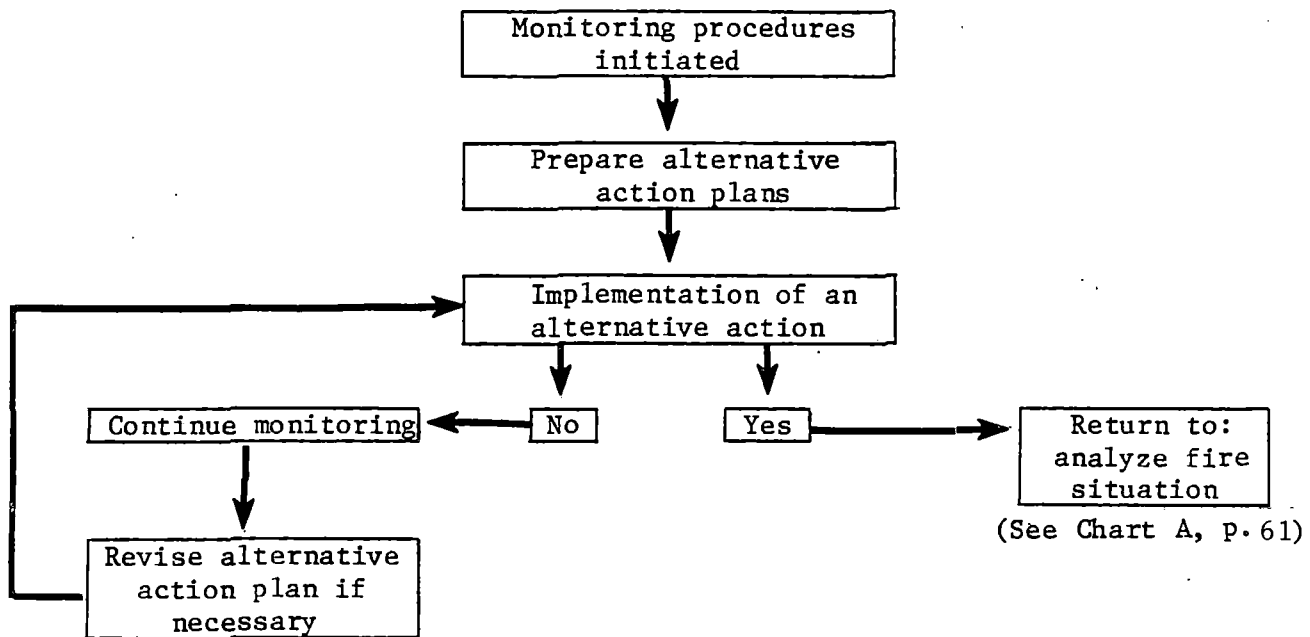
Monitoring procedures initiated

Prepare alternative action plans

Implementation of an alternative action

Continue monitoring

No

Yes

Return to: analyze fire situation

(See Chart A, p. 61)

Revise alternative action plan if necessary